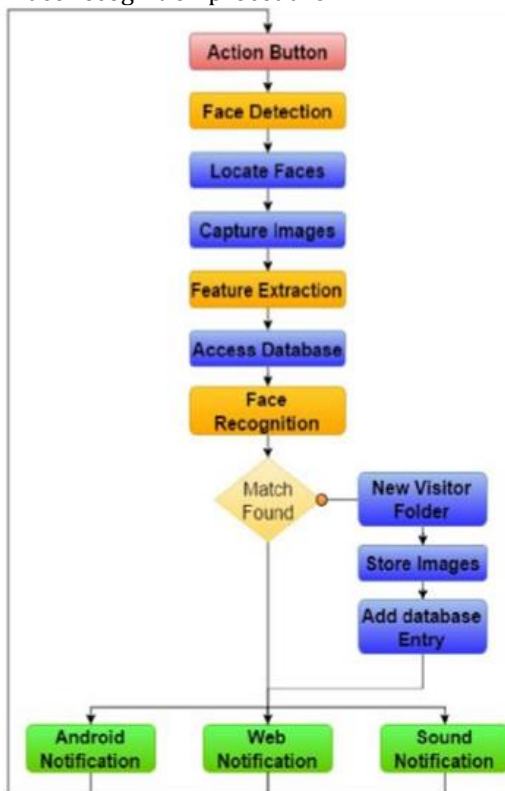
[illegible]

Action Button

Face Detection

Locate Faces

Capture Images

Feature Extraction

Access Database

Face Recognition

Match Found

New Visitor Folder

Store Images

Add database Entry

Android Notification

Web Notification

Sound Notification